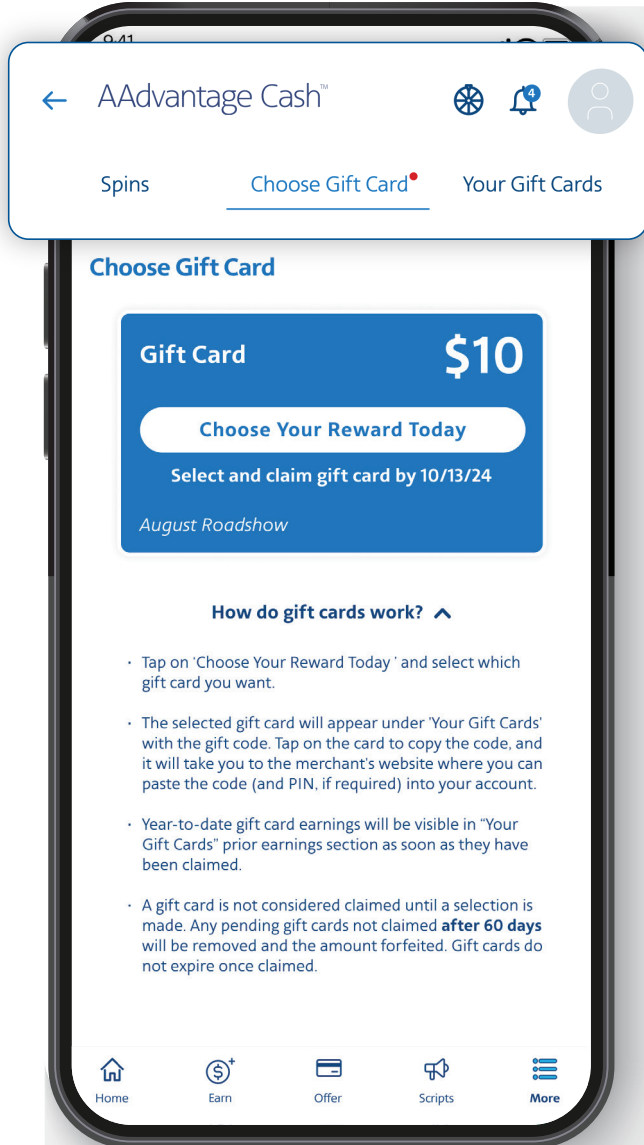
AAdvantage Cash™

4

Spins

Choose Gift Card

Your Gift Cards

Choose Gift Card

Gift Card

$10

Choose Your Reward Today

Select and claim gift card by 10/13/24

August Roadshow

How do gift cards work?

· Tap on 'Choose Your Reward Today ' and select which gift card you want.

· The selected gift card will appear under 'Your Gift Cards' with the gift code. Tap on the card to copy the code, and it will take you to the merchant's website where you can paste the code (and PIN, if required) into your account.

· Year-to-date gift card earnings will be visible in "Your Gift Cards" prior earnings section as soon as they have been claimed.

· A gift card is not considered claimed until a selection is made. Any pending gift cards not claimed **after 60 days** will be removed and the amount forfeited. Gift cards do not expire once claimed.

Home

Earn

Offer

Scripts

More